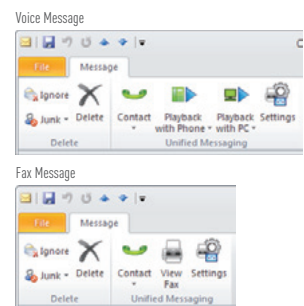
Voice Message

File Message

Ignore
Junk
Delete
Contact
Playback with Phone
Playback with PC
Settings
Delete
Unified Messaging

Fax Message

File Message

Ignore
Junk
Delete
Contact
View Fax
Settings
Delete
Unified Messaging